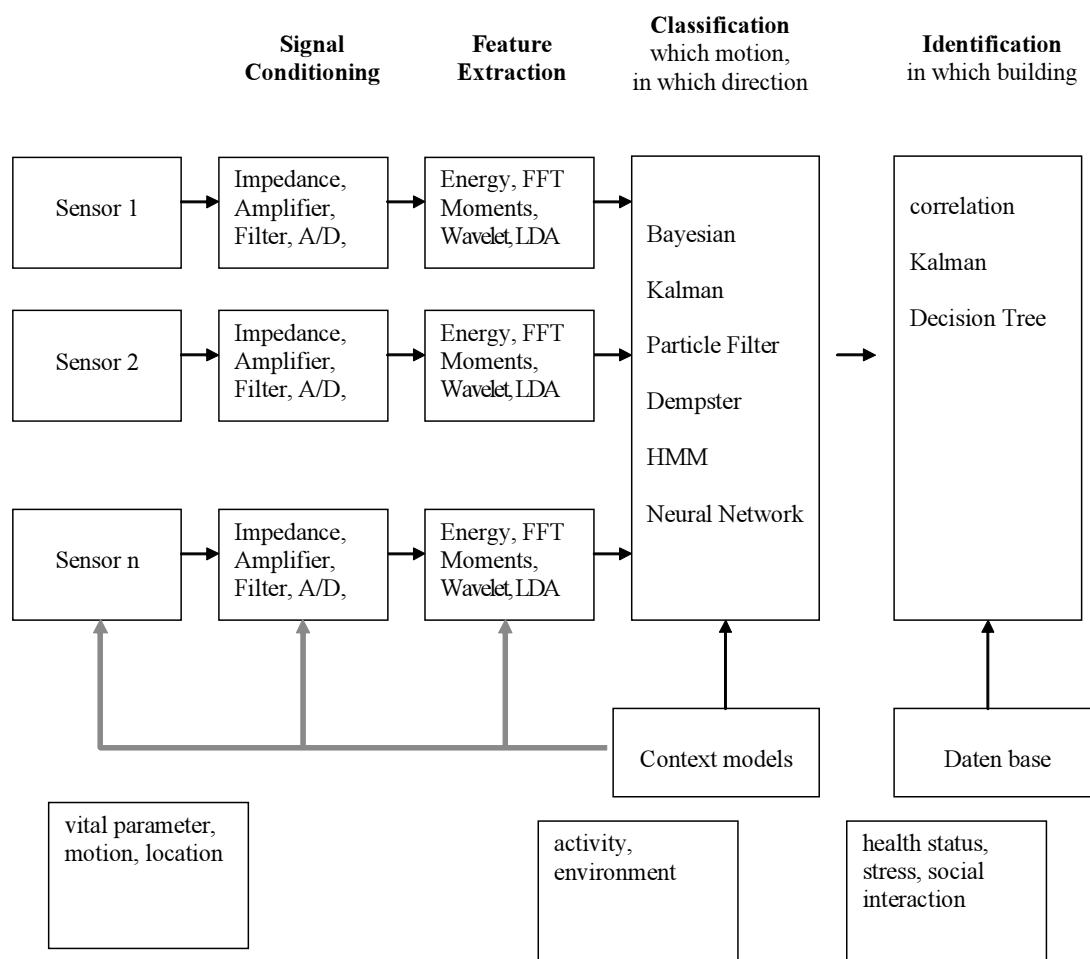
**Signal Conditioning**

**Feature Extraction**

**Classification**
which motion, in which direction

**Identification**
in which building

Sensor 1

Impedance, Amplifier, Filter, A/D,

Energy, FFT Moments, Wavelet, LDA

Sensor 2

Impedance, Amplifier, Filter, A/D,

Energy, FFT Moments, Wavelet, LDA

Sensor n

Impedance, Amplifier, Filter, A/D,

Energy, FFT Moments, Wavelet, LDA

Bayesian
Kalman
Particle Filter
Dempster
HMM
Neural Network

correlation
Kalman
Decision Tree

Context models

Daten base

vital parameter, motion, location

activity, environment

health status, stress, social interaction